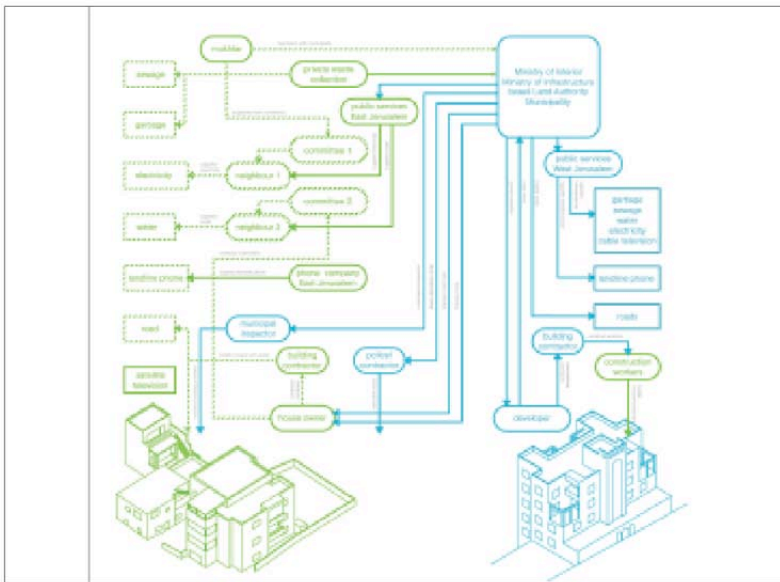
mukhtar

sewage

garbage

private waste collection

public services East Jerusalem

Ministry of Interior
Ministry of Infrastructure
Israel Land Authority
Municipality

committee 1

electricity

neighbour 1

committee 2

water

neighbour 2

public services West Jerusalem

garbage
sewage
water
electricity
cable television

landline phone

phone company East Jerusalem

landline phone

roads

road

municipal inspector

building contractor

construction workers

satellite television

building contractor

political contractor

house owner

developer